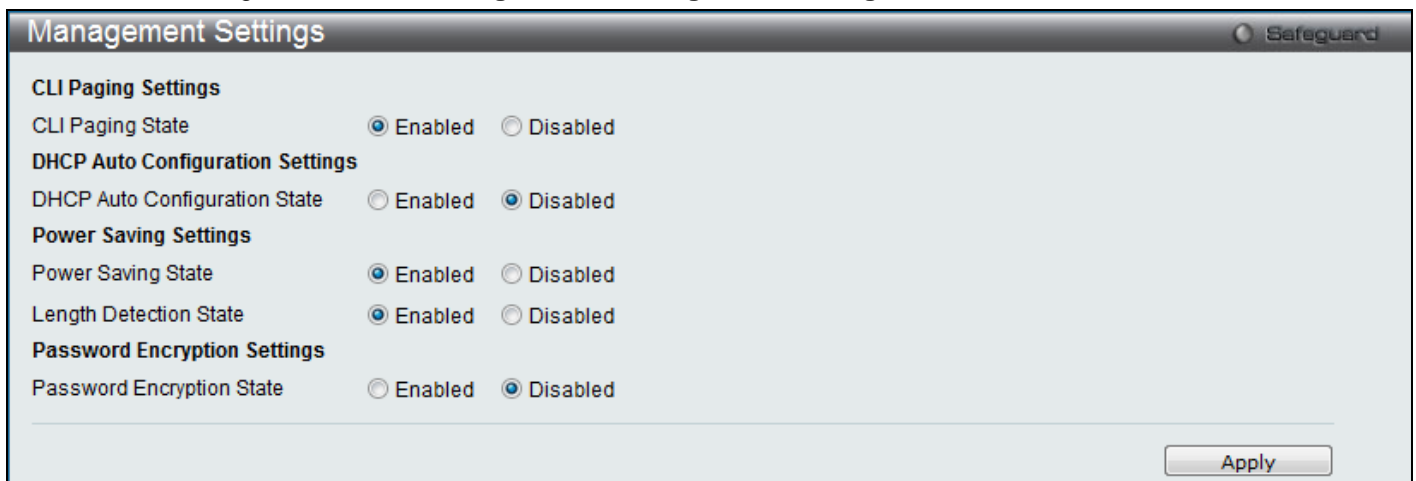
Management Settings

Safeguard

CLI Paging Settings

CLI Paging State Enabled Disabled

DHCP Auto Configuration Settings

DHCP Auto Configuration State Enabled Disabled

Power Saving Settings

Power Saving State Enabled Disabled

Length Detection State Enabled Disabled

Password Encryption Settings

Password Encryption State Enabled Disabled

Apply